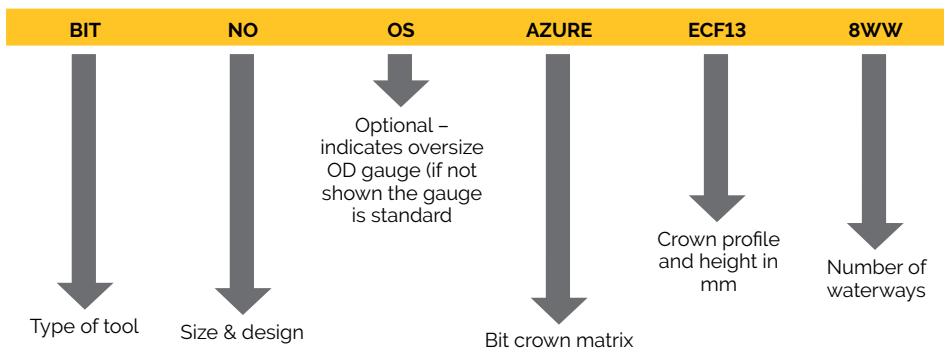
BIT NO OS AZURE ECF13 8WW

Optional – indicates oversize OD gauge (if not shown the gauge is standard

Crown profile and height in mm

Number of waterways

Type of tool

Size & design

Bit crown matrix